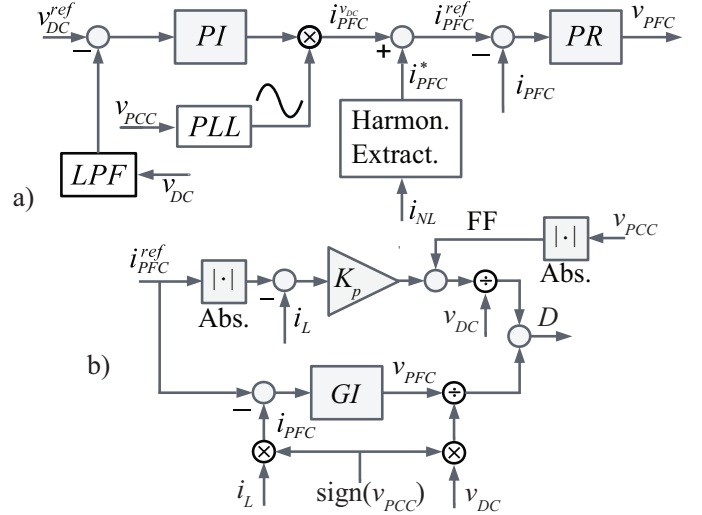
$v_{DC}^{ref}$
$-$
$PI$
$i_{PFC}^{v_{DC}}$
$+$
$i_{PFC}^{ref}$
$-$
$PR$
$v_{PFC}$
$i_{PFC}^{*}$
$i_{PFC}$
$v_{PCC}$
$PLL$
Harmon. Extract.
$LPF$
$v_{DC}$
a)
$i_{NL}$
FF
$|\cdot|$
$v_{PCC}$
$i_{PFC}^{ref}$
$|\cdot|$
$-$
$K_p$
$\div$
Abs.
Abs.
$i_L$
$v_{DC}$
$D$
b)
$v_{PFC}$
$GI$
$\div$
$-$
$i_{PFC}$
$i_L$
sign($v_{PCC}$)
$v_{DC}$